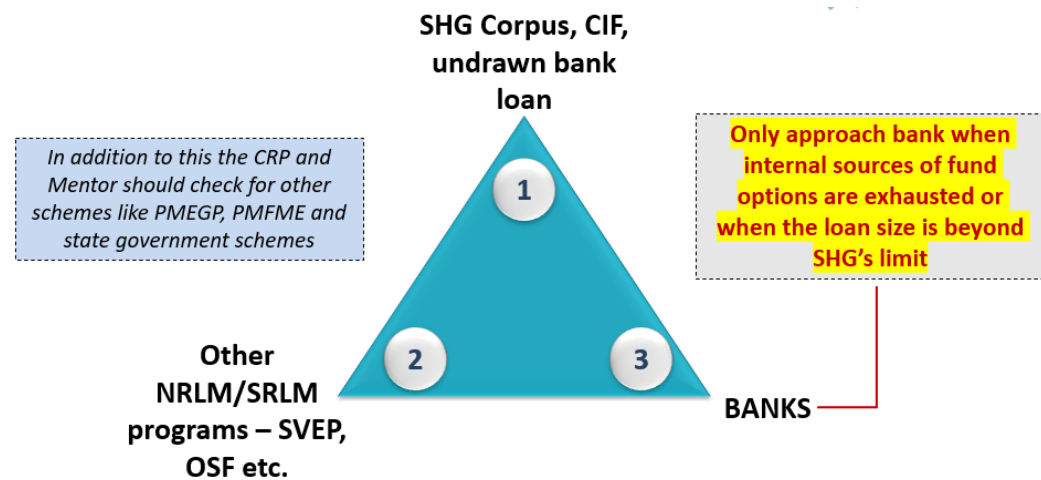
SHG Corpus, CIF, undrawn bank loan

In addition to this the CRP and Mentor should check for other schemes like PMEGP, PMFME and state government schemes

Only approach bank when internal sources of fund options are exhausted or when the loan size is beyond SHG's limit

1

2

3

Other NRLM/SRLM programs – SVEP, OSF etc.

BANKS